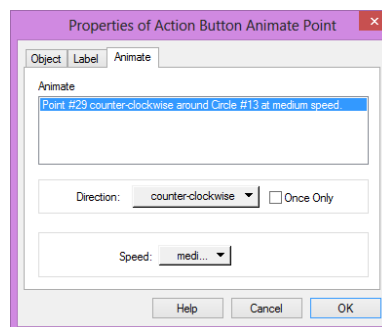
Properties of Action Button Animate Point

Object | Label | Animate

Animate

Point #29 counter-clockwise around Circle #13 at medium speed.

Direction: counter-clockwise ▼ Once Only

Speed: medi... ▼

Help Cancel OK